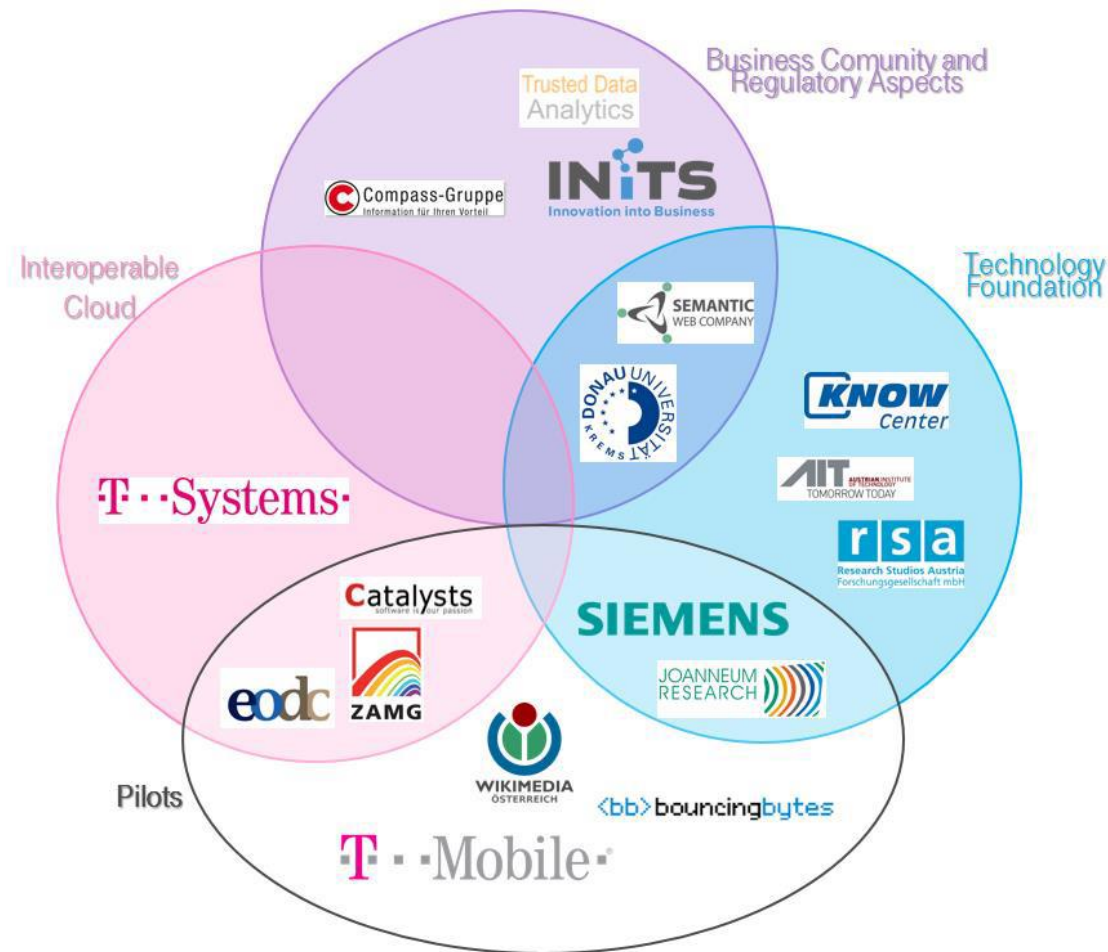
Business Comunity and Regulatory Aspects

Trusted Data Analytics

INiTS
Innovation into Business

Compass-Gruppe
Information für Ihren Vorteil

Interoperable Cloud

Technology Foundation

SEMANTIC WEB COMPANY

DONAU UNIVERSITÄT KREMS

KNOW Center

AIT AUSTRIAN INSTITUTE OF TECHNOLOGY
TOMORROW TODAY

T · · Systems ·

r s a
Research Studios Austria
Forschungsgesellschaft mbH

Catalysts
software is our passion

SIEMENS

ZAMG

eodc

JOANNEUM RESEARCH

WIKIMEDIA ÖSTERREICH

Pilots

<bb> bouncingbytes

T · · Mobile ·